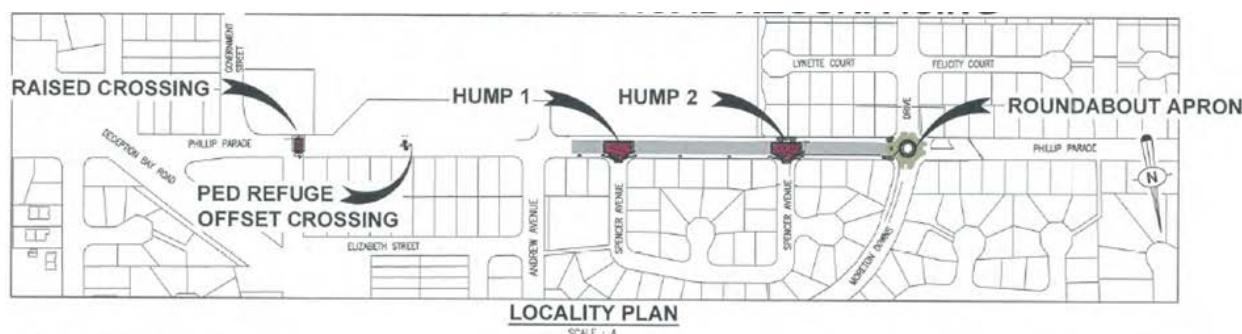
RAISED CROSSING

GOVERNMENT STREET

HUMP 1

HUMP 2

LYNETTE COURT

FELICITY COURT

ROUNDABOUT APRON

DRIVE

DECEPTION BAY ROAD

PHILLIP PARADE

PHILLIP PARADE

PED REFUGE
OFFSET CROSSING

ELIZABETH STREET

ANDREW AVENUE

SPENCER AVENUE

SPENCER AVENUE

MORETON DOWNS

N

LOCALITY PLAN

SCALE : A